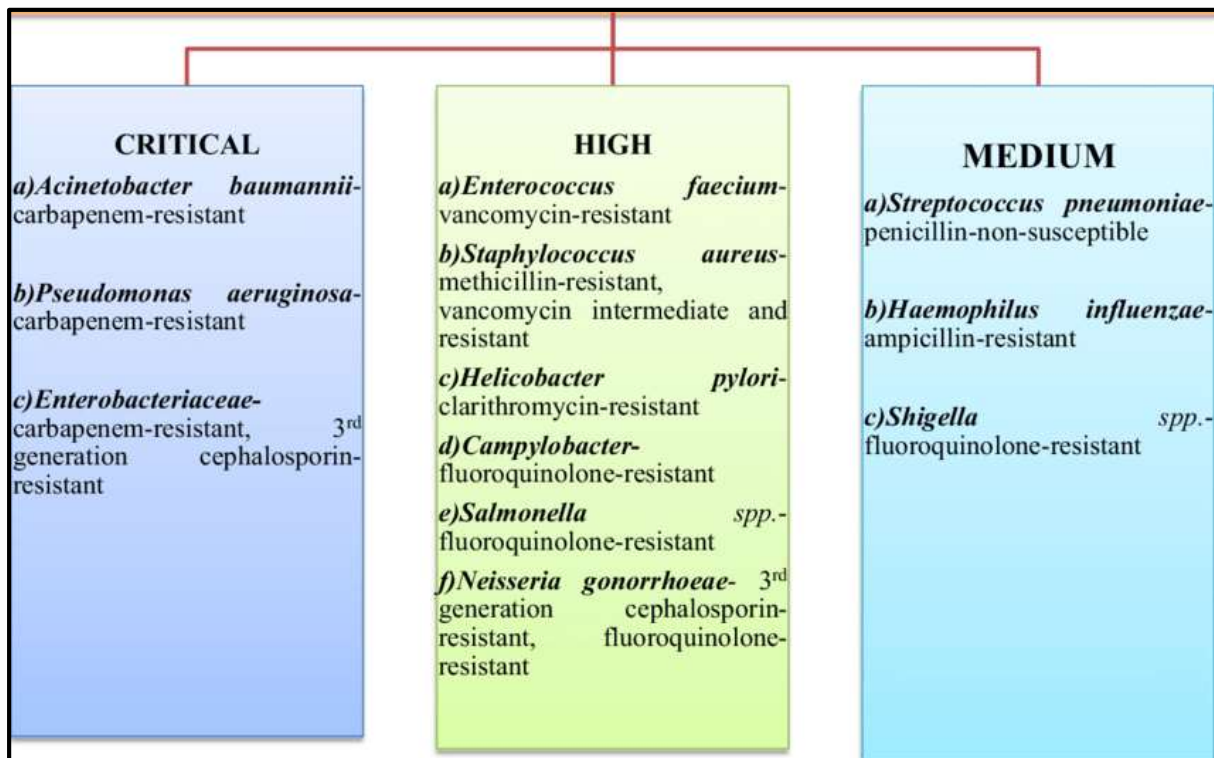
CRITICAL

a)Acinetobacter baumannii-carbapenem-resistant

b)Pseudomonas aeruginosa-carbapenem-resistant

c)Enterobacteriaceae-carbapenem-resistant, 3rd generation cephalosporin-resistant

HIGH

a)Enterococcus faecium-vancomycin-resistant

b)Staphylococcus aureus-methicillin-resistant, vancomycin intermediate and resistant

c)Helicobacter pylori-clarithromycin-resistant

d)Campylobacter-fluoroquinolone-resistant

e)Salmonella spp.-fluoroquinolone-resistant

f)Neisseria gonorrhoeae- 3rd generation cephalosporin-resistant, fluoroquinolone-resistant

MEDIUM

a)Streptococcus pneumoniae-penicillin-non-susceptible

b)Haemophilus influenzae-ampicillin-resistant

c)Shigella spp.-fluoroquinolone-resistant